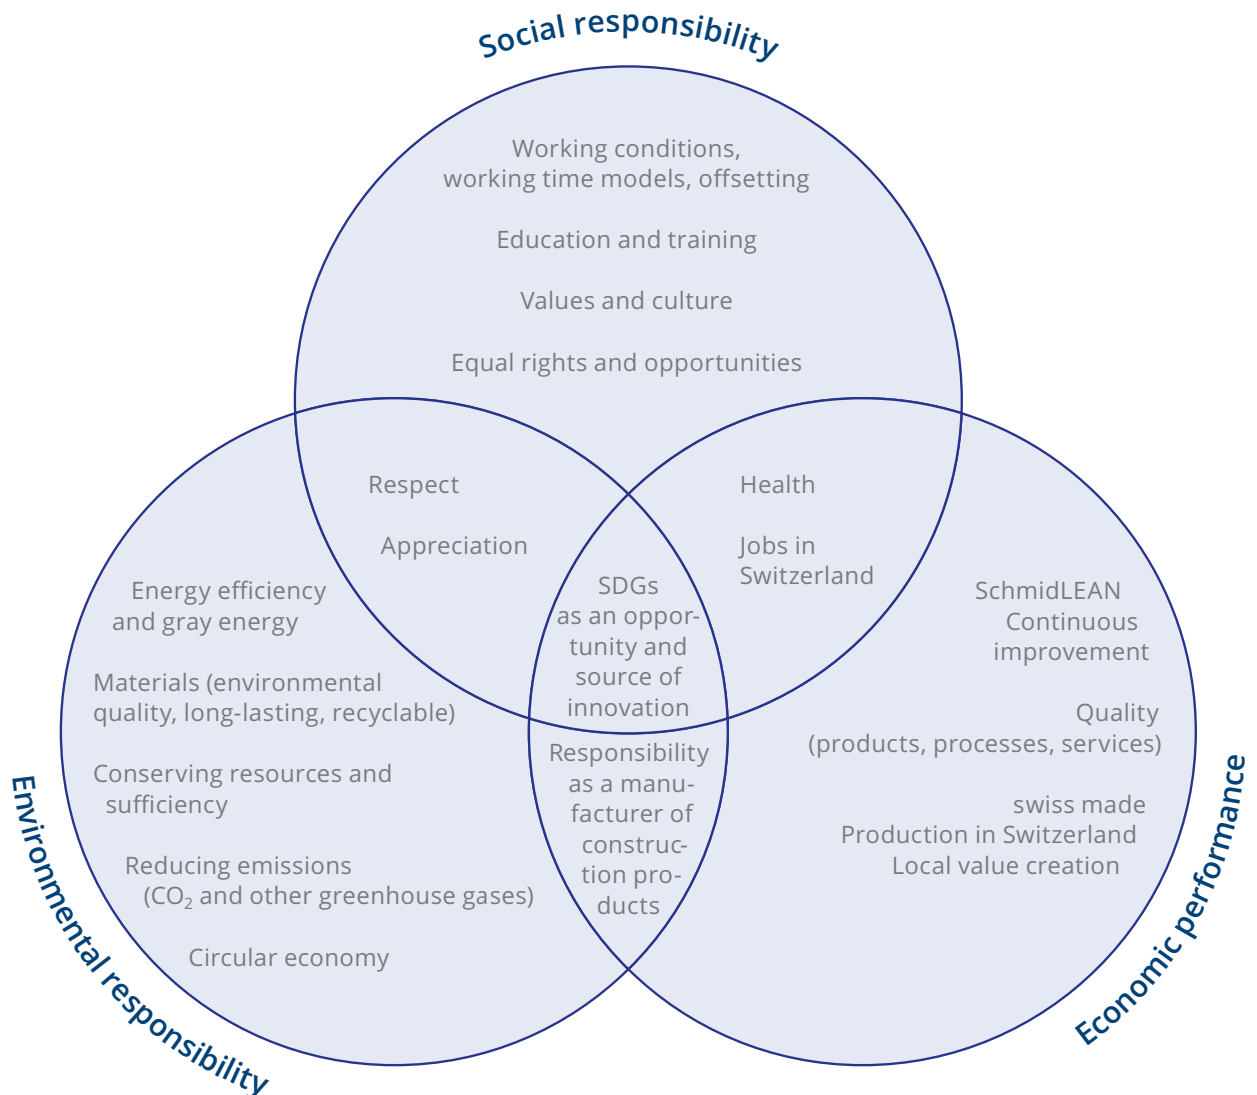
Social responsibility

Working conditions, working time models, offsetting

Education and training

Values and culture

Equal rights and opportunities

Respect

Appreciation

Health

Jobs in Switzerland

Energy efficiency and gray energy

Materials (environmental quality, long-lasting, recyclable)

Conserving resources and sufficiency

Reducing emissions ($CO_2$ and other greenhouse gases)

Circular economy

SDGs as an opportunity and source of innovation

Responsibility as a manufacturer of construction products

SchmidLEAN Continuous improvement

Quality (products, processes, services)

swiss made
Production in Switzerland
Local value creation

Environmental responsibility

Economic performance